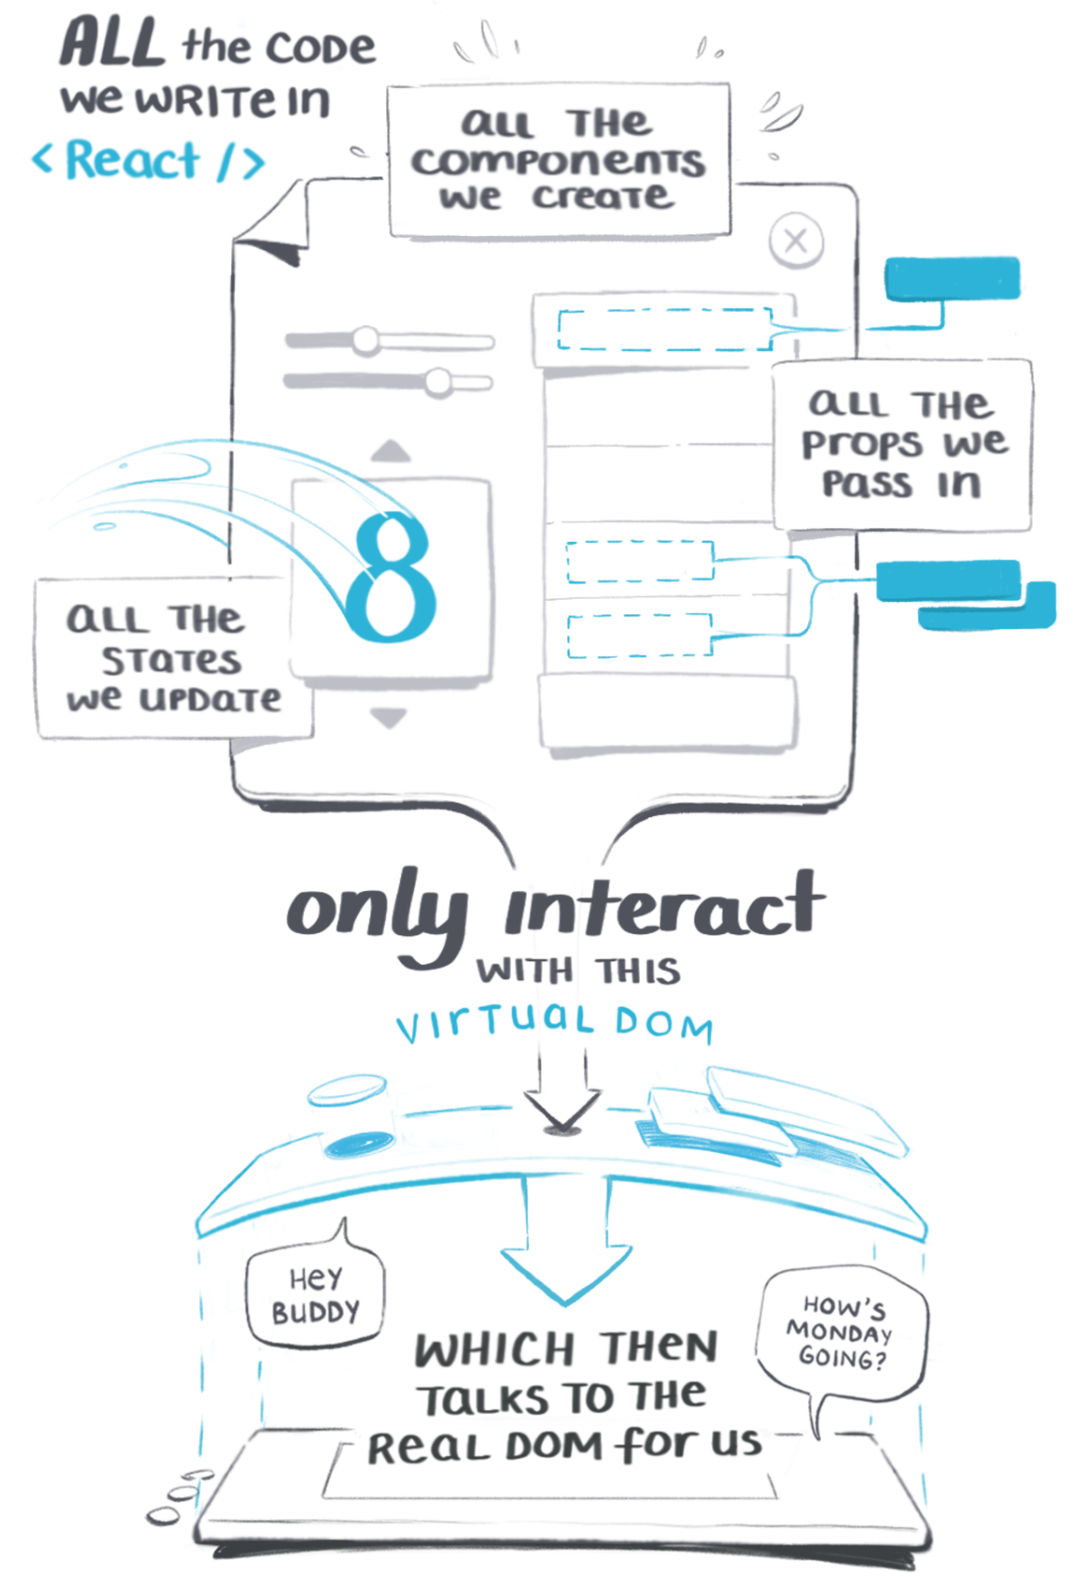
ALL the code we write in
<React />

all the components we create

all the props we pass in

all the states we update

8

only interact with this virtual DOM

Hey buddy

How's Monday going?

which then talks to the real DOM for us